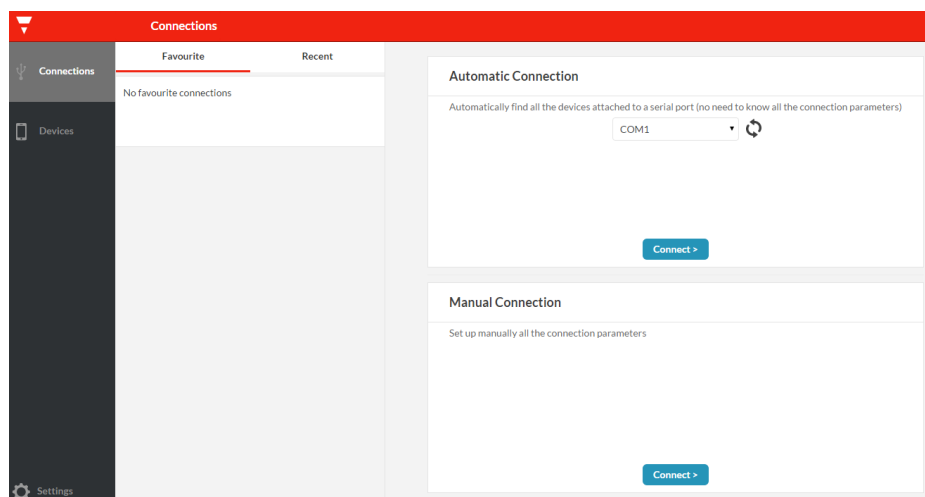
Connections

Connections

Devices

Settings

Favourite

Recent

No favourite connections

Automatic Connection

Automatically find all the devices attached to a serial port (no need to know all the connection parameters)

COM1

Connect >

Manual Connection

Set up manually all the connection parameters

Connect >